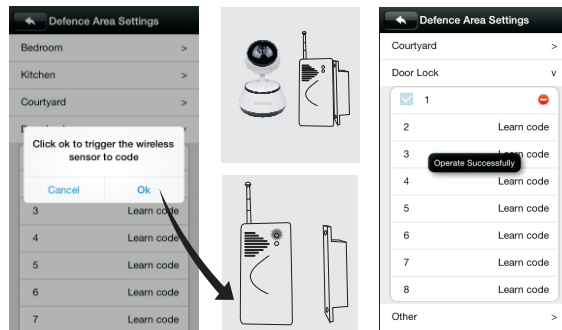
Defence Area Settings

Bedroom >

Kitchen >

Courtyard >

Click ok to trigger the wireless sensor to code

Cancel Ok

3 Learn code

4 Learn code

5 Learn code

6 Learn code

7 Learn code

Defence Area Settings

Courtyard >

Door Lock v

1

2 Learn code

3 Learn code

Operate Successfully

4 Learn code

5 Learn code

6 Learn code

7 Learn code

8 Learn code

Other >